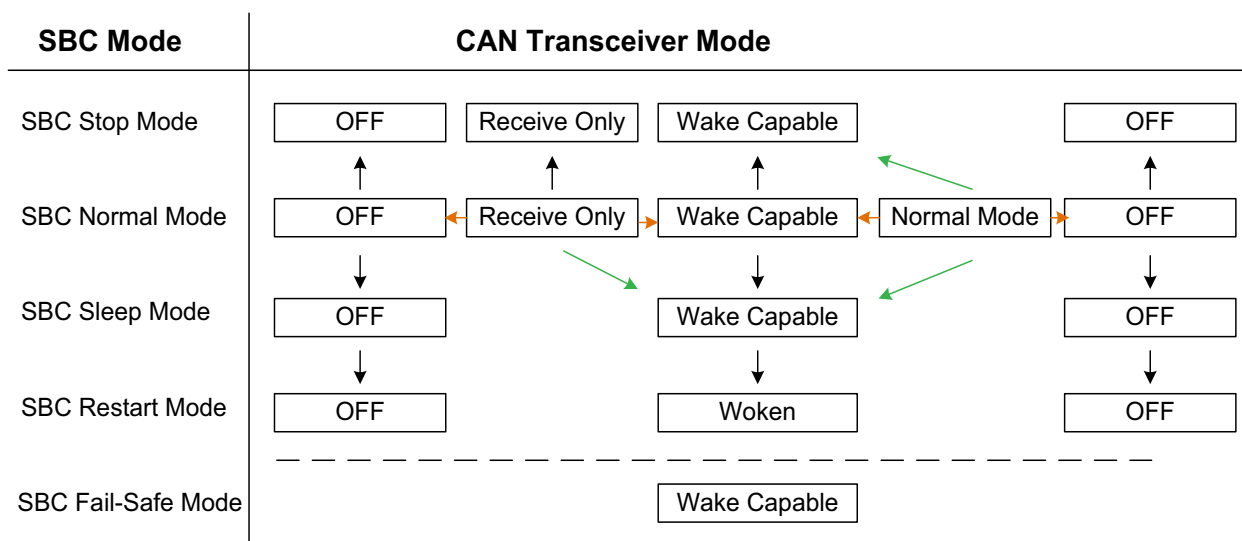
| SBC Mode | CAN Transceiver Mode | | | | |
|---|---|---|---|---|---|
| SBC Stop Mode | OFF | Receive Only | Wake Capable | | OFF |
| SBC Normal Mode | OFF | Receive Only | Wake Capable | Normal Mode | OFF |
| SBC Sleep Mode | OFF | | Wake Capable | | OFF |
| SBC Restart Mode | OFF | | Woken | | OFF |
| SBC Fail-Safe Mode | | | Wake Capable | | |